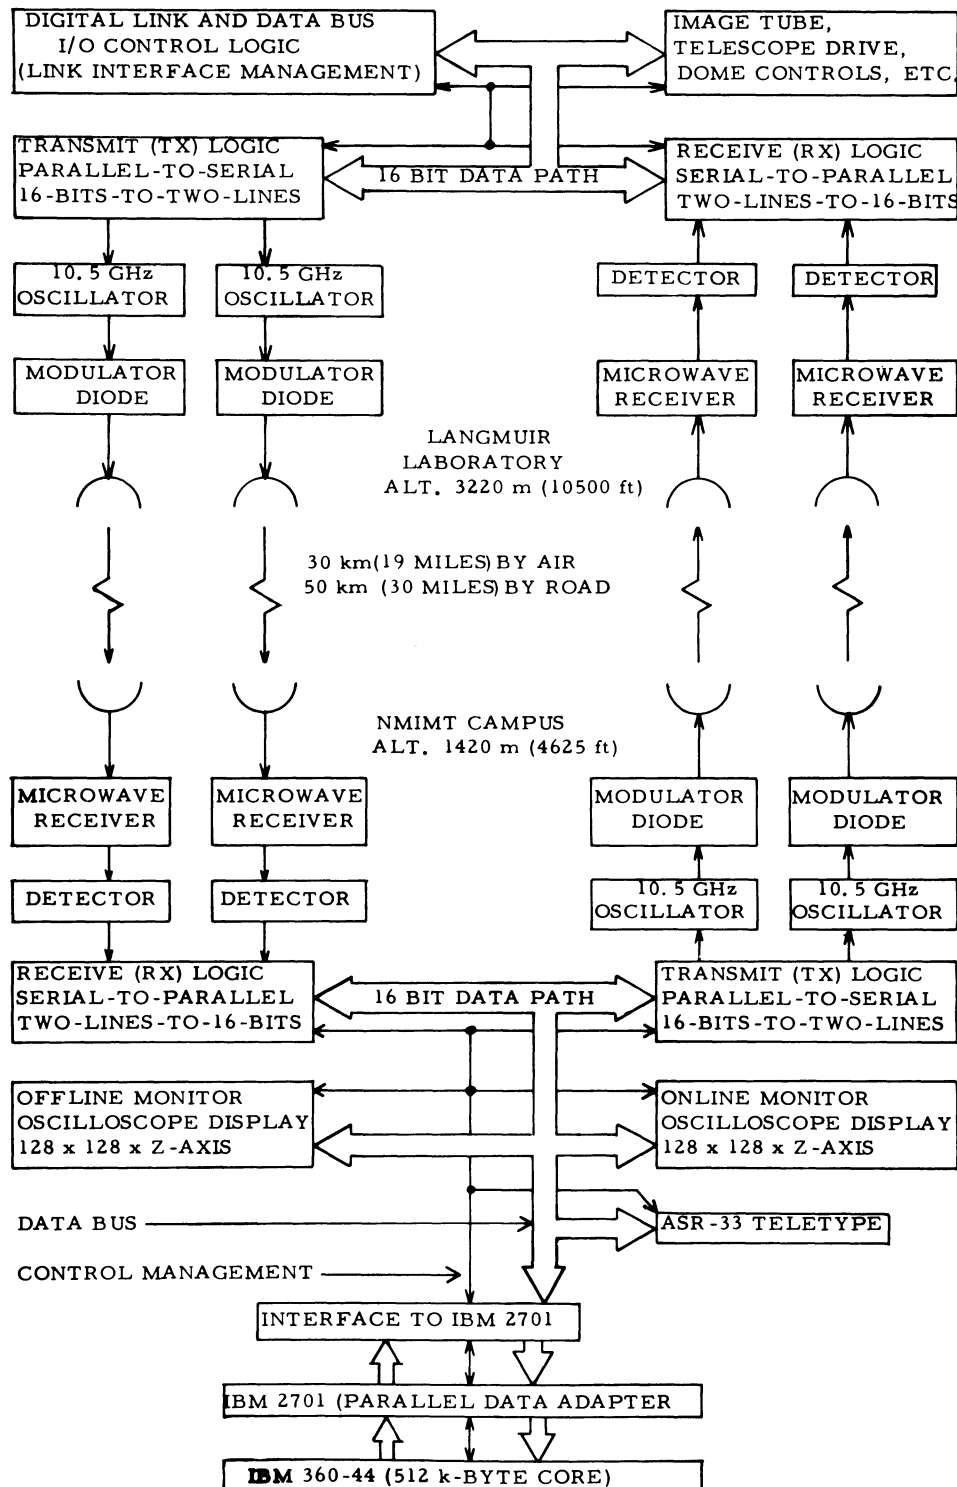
DIGITAL LINK AND DATA BUS
I/O CONTROL LOGIC
(LINK INTERFACE MANAGEMENT)

IMAGE TUBE,
TELESCOPE DRIVE,
DOME CONTROLS, ETC.

TRANSMIT (TX) LOGIC
PARALLEL-TO-SERIAL
16-BITS-TO-TWO-LINES

16 BIT DATA PATH

RECEIVE (RX) LOGIC
SERIAL-TO-PARALLEL
TWO-LINES-TO-16-BITS

10.5 GHz
OSCILLATOR

10.5 GHz
OSCILLATOR

DETECTOR

DETECTOR

MODULATOR
DIODE

MODULATOR
DIODE

MICROWAVE
RECEIVER

MICROWAVE
RECEIVER

LANGMUIR
LABORATORY
ALT. 3220 m (10500 ft)

30 km (19 MILES) BY AIR
50 km (30 MILES) BY ROAD

NMIMT CAMPUS
ALT. 1420 m (4625 ft)

MICROWAVE
RECEIVER

MICROWAVE
RECEIVER

MODULATOR
DIODE

MODULATOR
DIODE

DETECTOR

DETECTOR

10.5 GHz
OSCILLATOR

10.5 GHz
OSCILLATOR

RECEIVE (RX) LOGIC
SERIAL-TO-PARALLEL
TWO-LINES-TO-16-BITS

16 BIT DATA PATH

TRANSMIT (TX) LOGIC
PARALLEL-TO-SERIAL
16-BITS-TO-TWO-LINES

OFFLINE MONITOR
OSCILLOSCOPE DISPLAY
128 x 128 x Z-AXIS

ONLINE MONITOR
OSCILLOSCOPE DISPLAY
128 x 128 x Z-AXIS

DATA BUS

ASR-33 TELETYPE

CONTROL MANAGEMENT

INTERFACE TO IBM 2701

IBM 2701 (PARALLEL DATA ADAPTER

IBM 360-44 (512 k-BYTE CORE)